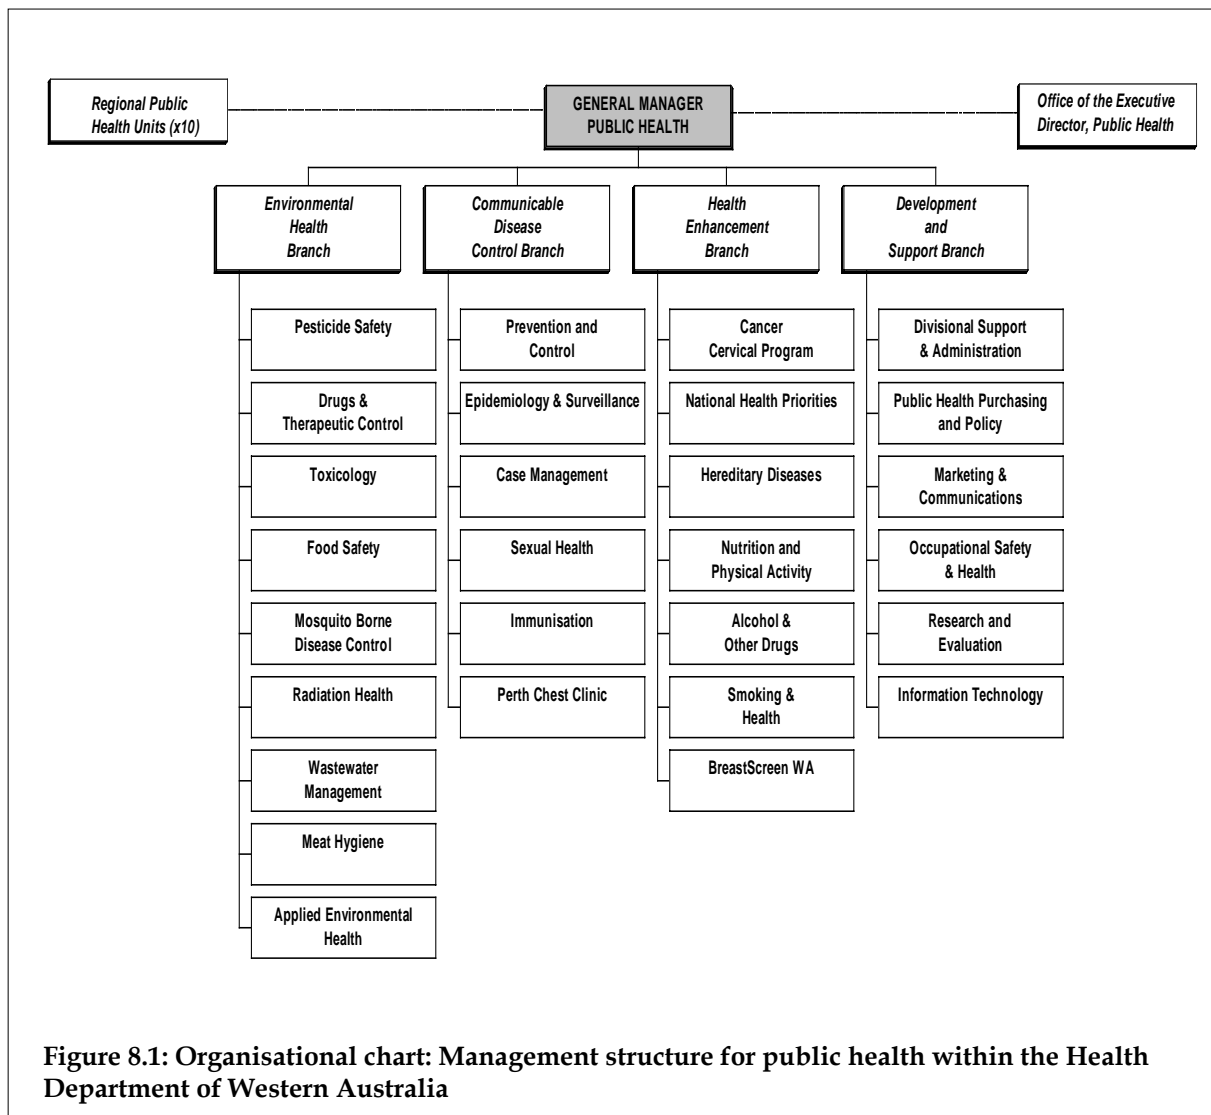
Regional Public Health Units (x10)

GENERAL MANAGER PUBLIC HEALTH

Office of the Executive Director, Public Health

Environmental Health Branch

Pesticide Safety

Drugs & Therapeutic Control

Toxicology

Food Safety

Mosquito Borne Disease Control

Radiation Health

Wastewater Management

Meat Hygiene

Applied Environmental Health

Communicable Disease Control Branch

Prevention and Control

Epidemiology & Surveillance

Case Management

Sexual Health

Immunisation

Perth Chest Clinic

Health Enhancement Branch

Cancer Cervical Program

National Health Priorities

Hereditary Diseases

Nutrition and Physical Activity

Alcohol & Other Drugs

Smoking & Health

BreastScreen WA

Development and Support Branch

Divisional Support & Administration

Public Health Purchasing and Policy

Marketing & Communications

Occupational Safety & Health

Research and Evaluation

Information Technology

Figure 8.1: Organisational chart: Management structure for public health within the Health Department of Western Australia